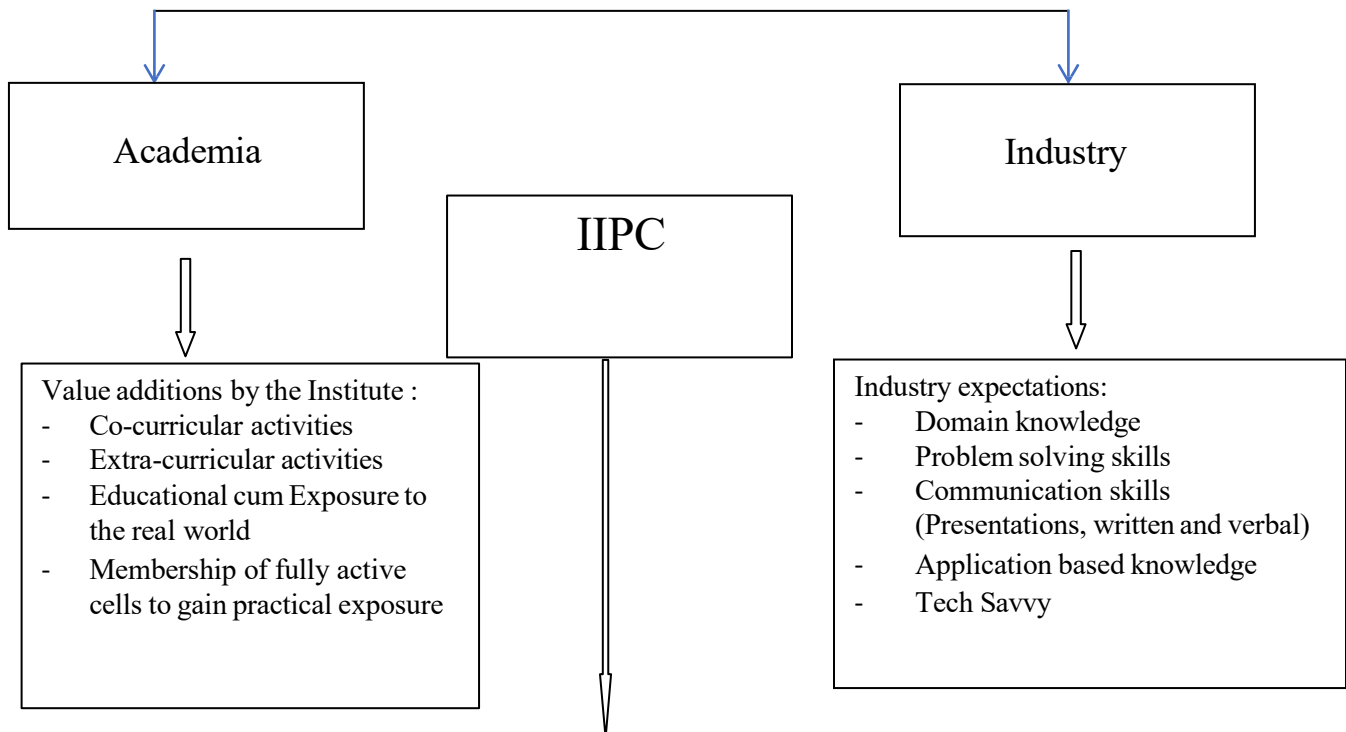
Academia

IIPC

Industry

Value additions by the Institute :
- Co-curricular activities
- Extra-curricular activities
- Educational cum Exposure to the real world
- Membership of fully active cells to gain practical exposure

Industry expectations:
- Domain knowledge
- Problem solving skills
- Communication skills (Presentations, written and verbal)
- Application based knowledge
- Tech Savvy